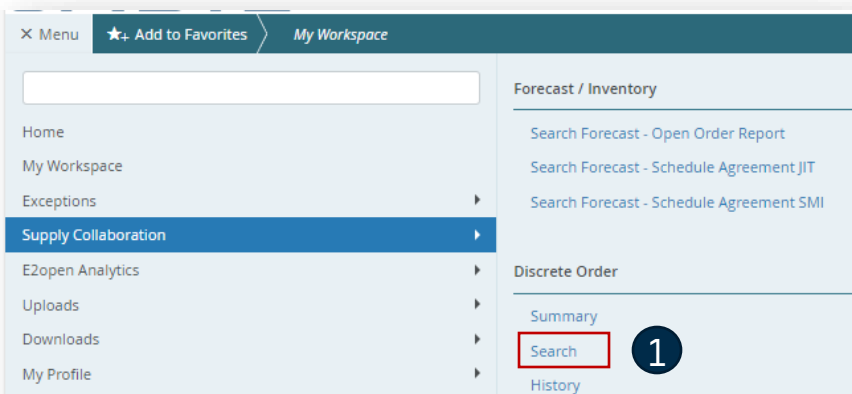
× Menu
Add to Favorites
My Workspace

Home
My Workspace
Exceptions
Supply Collaboration
E2open Analytics
Uploads
Downloads
My Profile

Forecast / Inventory
Search Forecast - Open Order Report
Search Forecast - Schedule Agreement JIT
Search Forecast - Schedule Agreement SMI

Discrete Order
Summary
Search
1
History